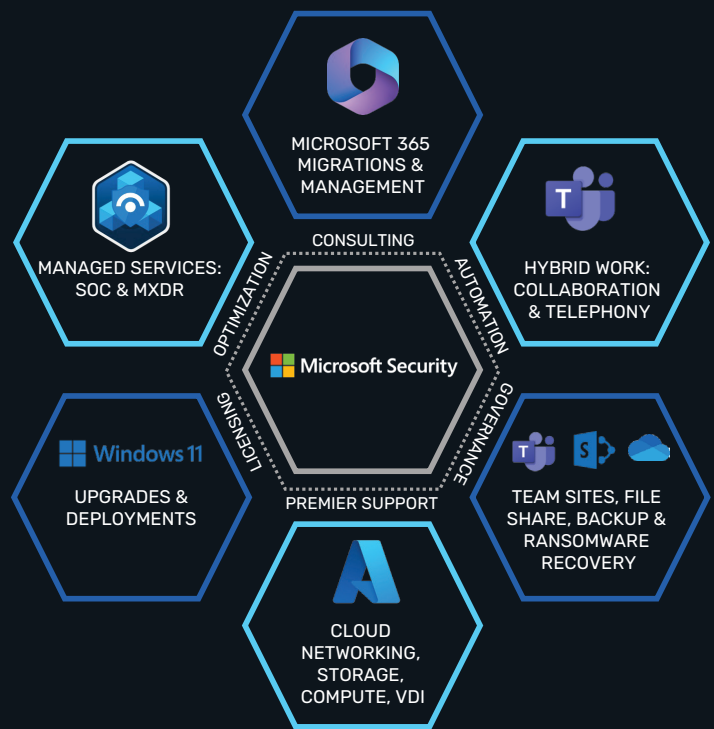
MICROSOFT 365 MIGRATIONS & MANAGEMENT

MANAGED SERVICES: SOC & MXDR

HYBRID WORK: COLLABORATION & TELEPHONY

CONSULTING

OPTIMIZATION

AUTOMATION

Microsoft Security

LICENSING

GOVERNANCE

PREMIER SUPPORT

Windows 11

UPGRADES & DEPLOYMENTS

TEAM SITES, FILE SHARE, BACKUP & RANSOMWARE RECOVERY

CLOUD NETWORKING, STORAGE, COMPUTE, VDI